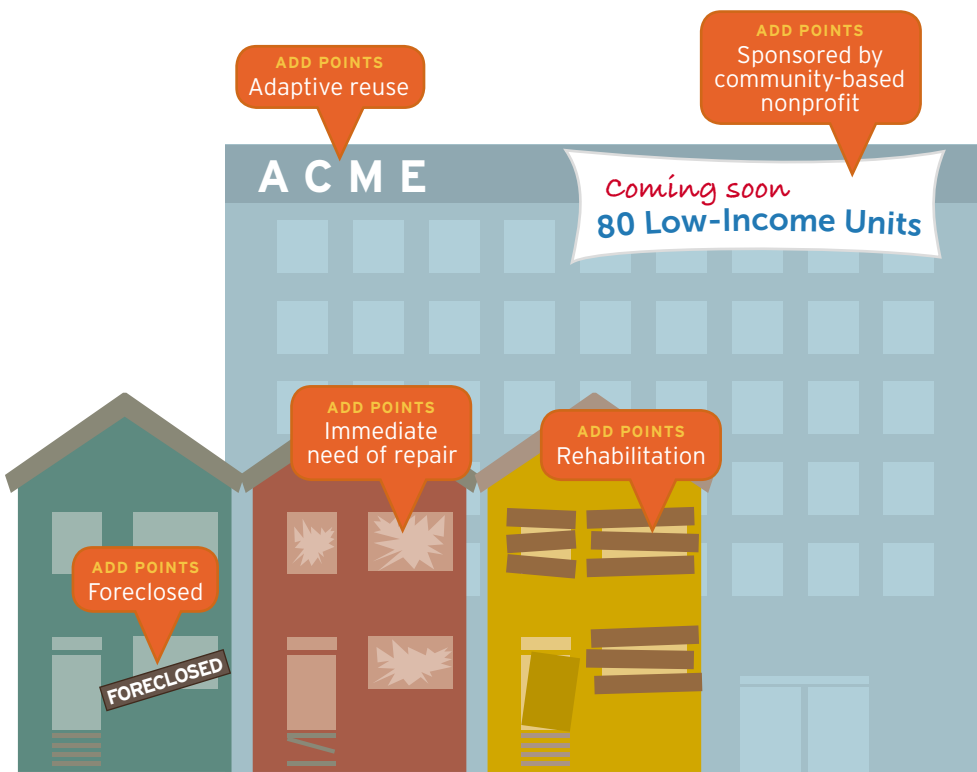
ADD POINTS
Adaptive reuse

ADD POINTS
Sponsored by community-based nonprofit

ACME

Coming soon
80 Low-Income Units

ADD POINTS
Immediate need of repair

ADD POINTS
Rehabilitation

ADD POINTS
Foreclosed

FORECLOSED